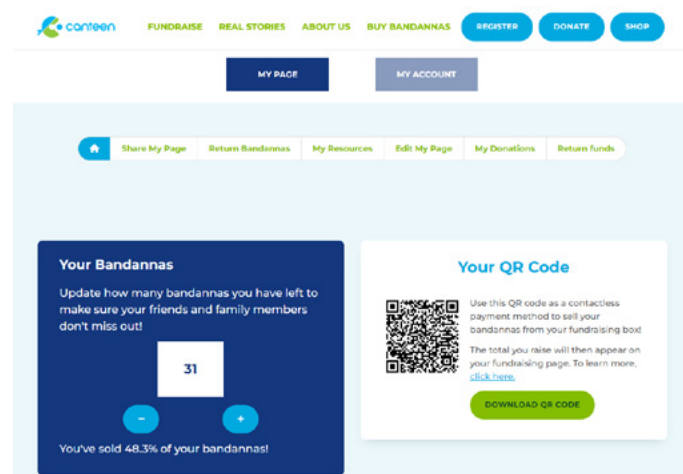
canteen

FUNDRAISE REAL STORIES ABOUT US BUY BANDANNAS REGISTER DONATE SHOP

MY PAGE MY ACCOUNT

Share My Page Return Bandannas My Resources Edit My Page My Donations Return funds

Your Bandannas

Update how many bandannas you have left to make sure your friends and family members don't miss out!

31

-

+

You've sold 48.3% of your bandannas!

Your QR Code

Use this QR code as a contactless payment method to sell your bandannas from your fundraising box!

The total you raise will then appear on your fundraising page. To learn more, click here.

DOWNLOAD QR CODE